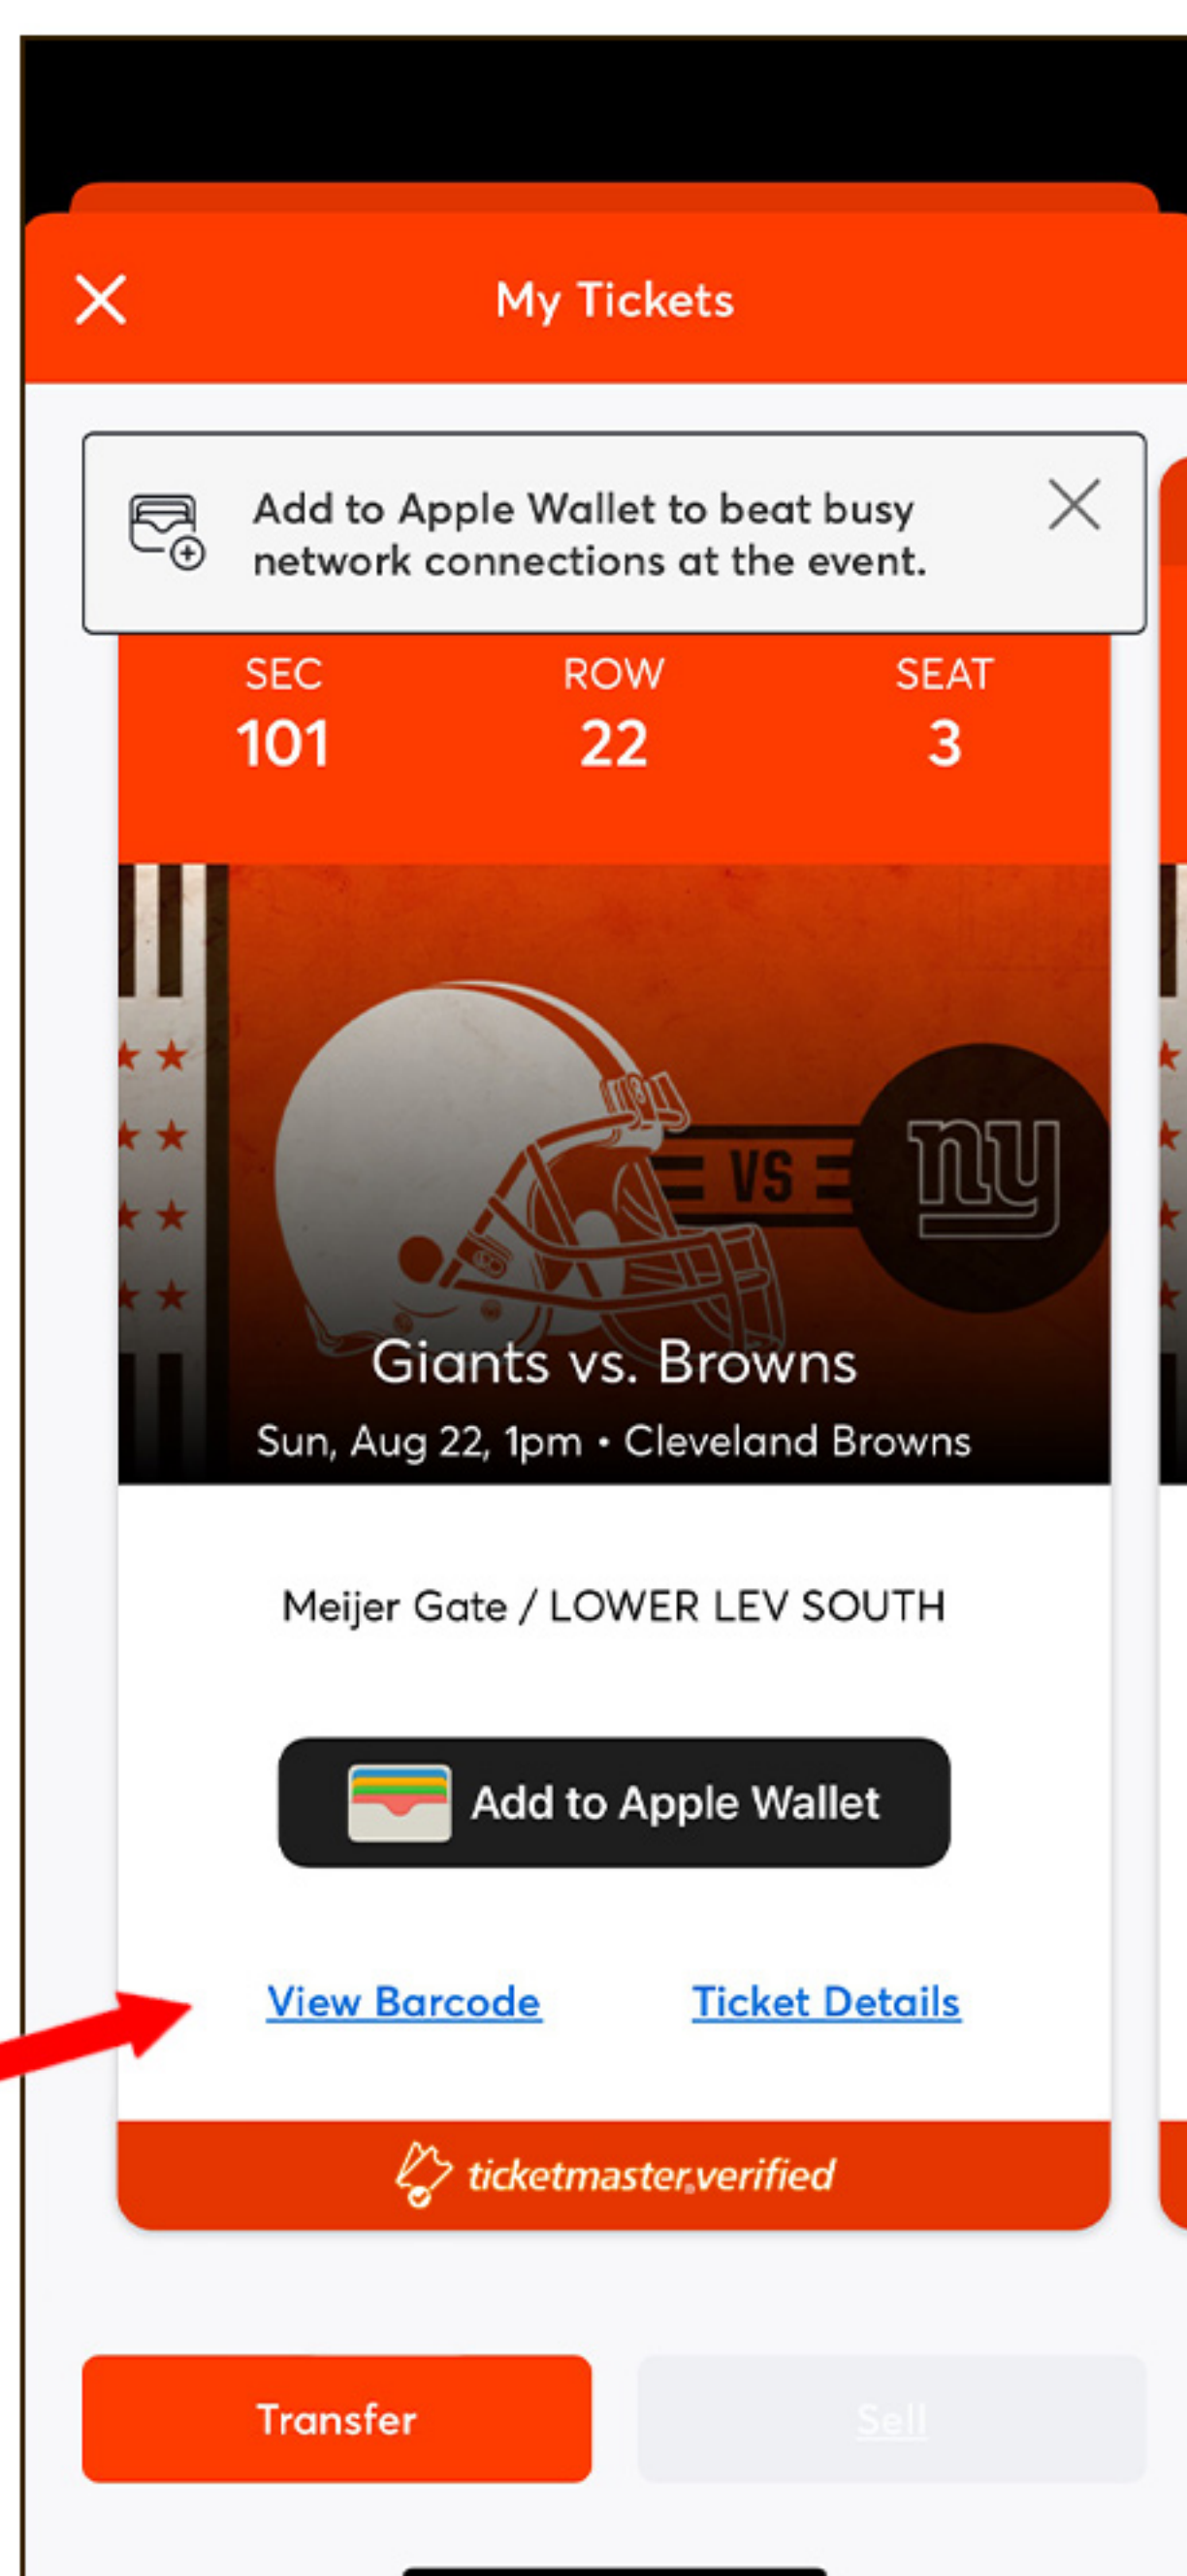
My Tickets

Add to Apple Wallet to beat busy network connections at the event.

| SEC | ROW | SEAT |
|---|---|---|
| 101 | 22 | 3 |

VS

ny

Giants vs. Browns

Sun, Aug 22, 1pm • Cleveland Browns

Meijer Gate / LOWER LEV SOUTH

Add to Apple Wallet

View Barcode

Ticket Details

ticketmaster.verified

Transfer

Sell